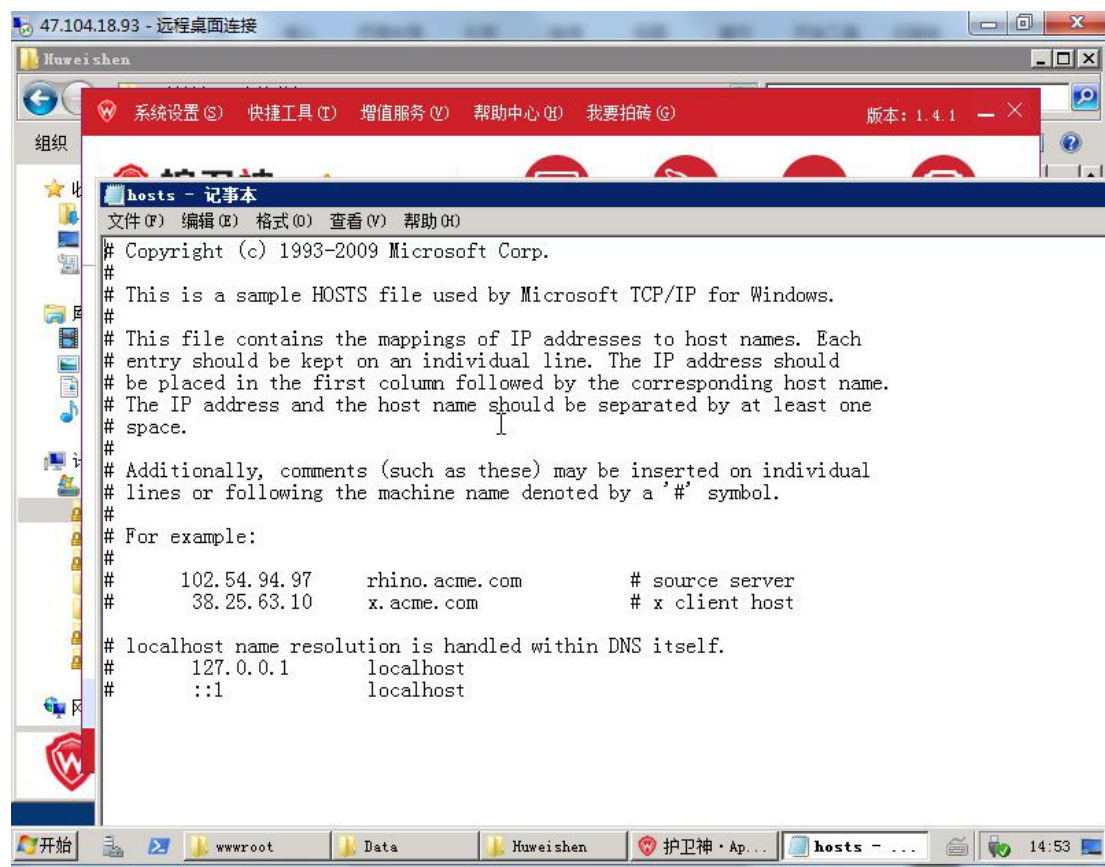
47.104.18.93 - 远程桌面连接

Huweishen

系统设置(S) 快捷工具(T) 增值服务(V) 帮助中心(H) 我要拍砖(G) 版本: 1.4.1

组织

hosts - 记事本

文件(F) 编辑(E) 格式(O) 查看(V) 帮助(H)

# Copyright (c) 1993-2009 Microsoft Corp.
#
# This is a sample HOSTS file used by Microsoft TCP/IP for Windows.
#
# This file contains the mappings of IP addresses to host names. Each
# entry should be kept on an individual line. The IP address should
# be placed in the first column followed by the corresponding host name.
# The IP address and the host name should be separated by at least one
# space.
#
# Additionally, comments (such as these) may be inserted on individual
# lines or following the machine name denoted by a '#' symbol.
#
# For example:
#
#      102.54.94.97     rhino.acme.com          # source server
#       38.25.63.10     x.acme.com              # x client host

# localhost name resolution is handled within DNS itself.
#       127.0.0.1       localhost
#       ::1             localhost

开始 wwwroot Data Huweishen 护卫神·Ap... hosts - ... 14:53